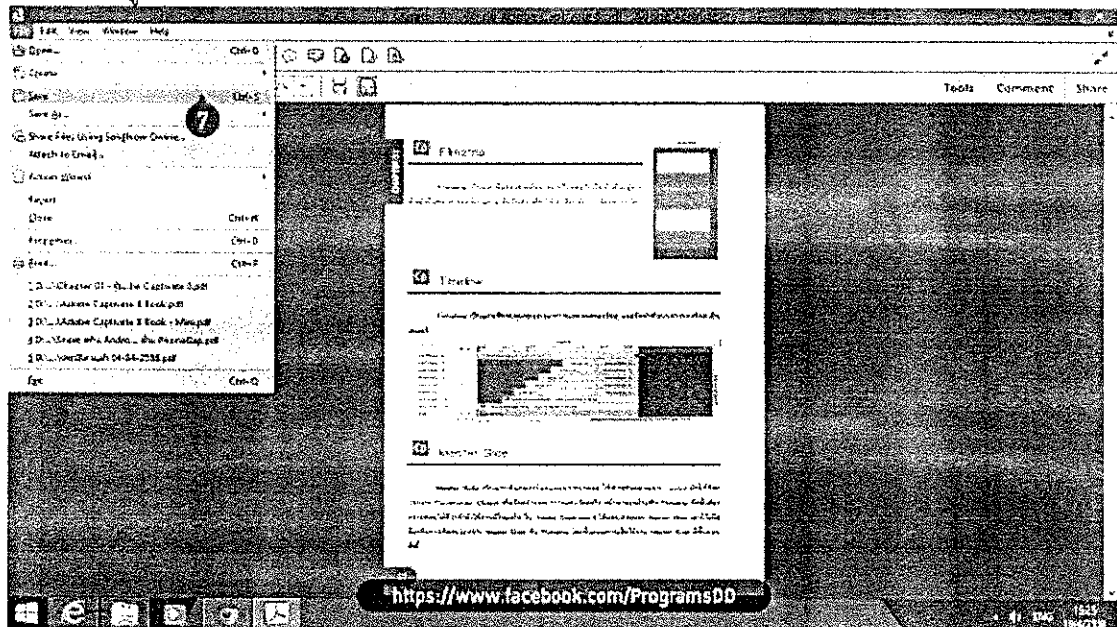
File Edit View Window Help

Open... Ctrl+O
Create
Save Ctrl+S
Save As...
Share Files Using SendNow Online...
Attach to Email...
Action Wizard
Revert
Close Ctrl+W
Properties... Ctrl+D
Print... Ctrl+P
1 D:\...\Chapter 01 - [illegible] Captivate 8.pdf
2 D:\...\Adobe Captivate 8 Book.pdf
3 D:\...\Adobe Captivate 8 Book - Mini.pdf
4 D:\...\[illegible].pdf
5 D:\...\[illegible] 04-04-2558.pdf
Exit Ctrl+Q

7

Tools Comment Share

Filmstrip

Timeline

Master Slide

https://www.facebook.com/ProgramsDD